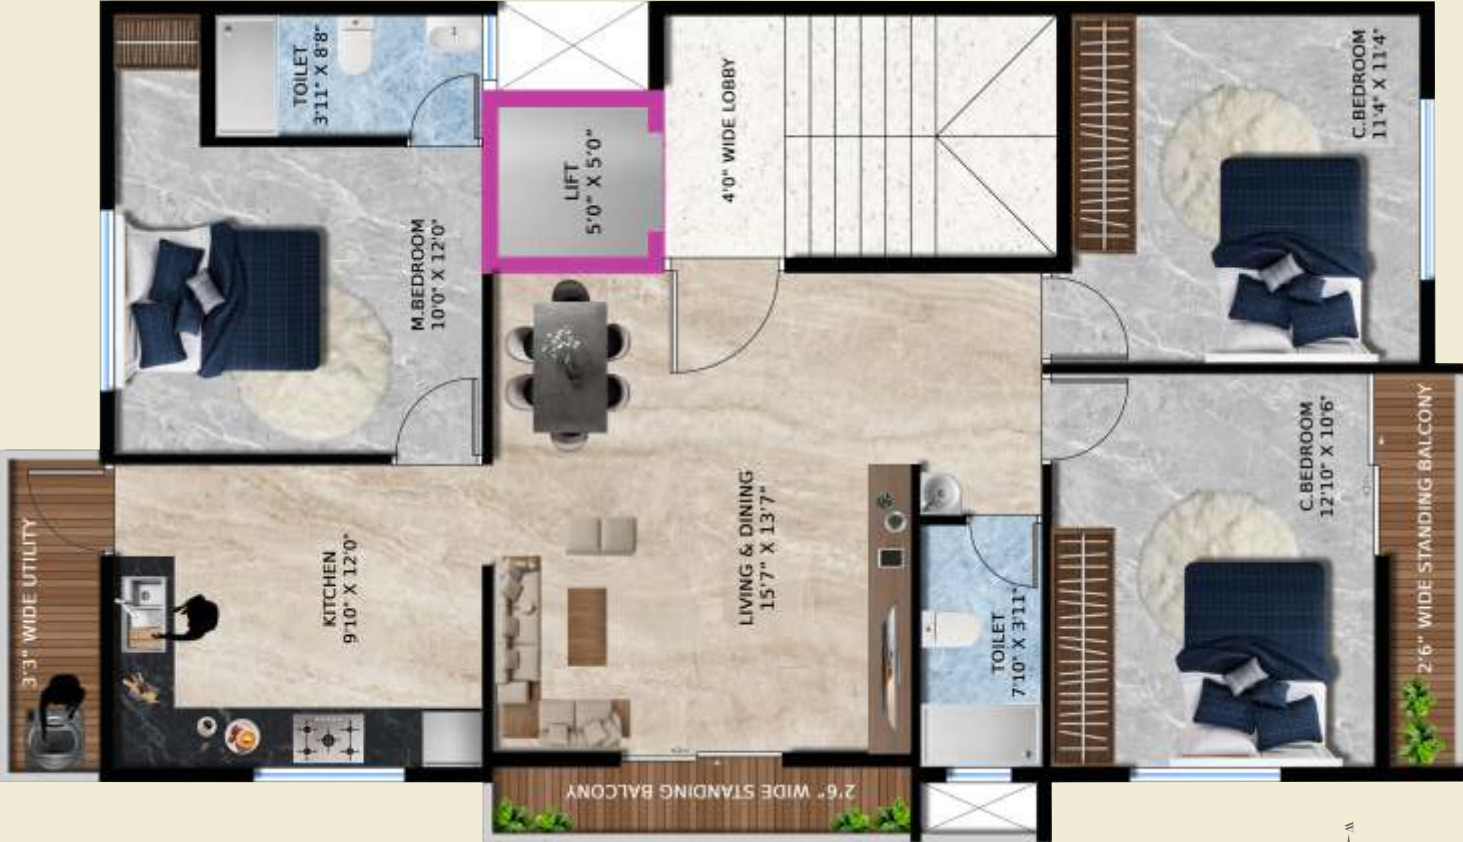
TOILET
3'11" X 8'8"

LIFT
5'0" X 5'0"

4'0" WIDE LOBBY

C.BEDROOM
11'4" X 11'4"

M.BEDROOM
10'0" X 12'0"

C.BEDROOM
12'10" X 10'6"

LIVING & DINING
15'7" X 13'7"

3'3" WIDE UTILITY

KITCHEN
9'10" X 12'0"

TOILET
7'10" X 3'11"

2'6" WIDE STANDING BALCONY

2'6" WIDE STANDING BALCONY